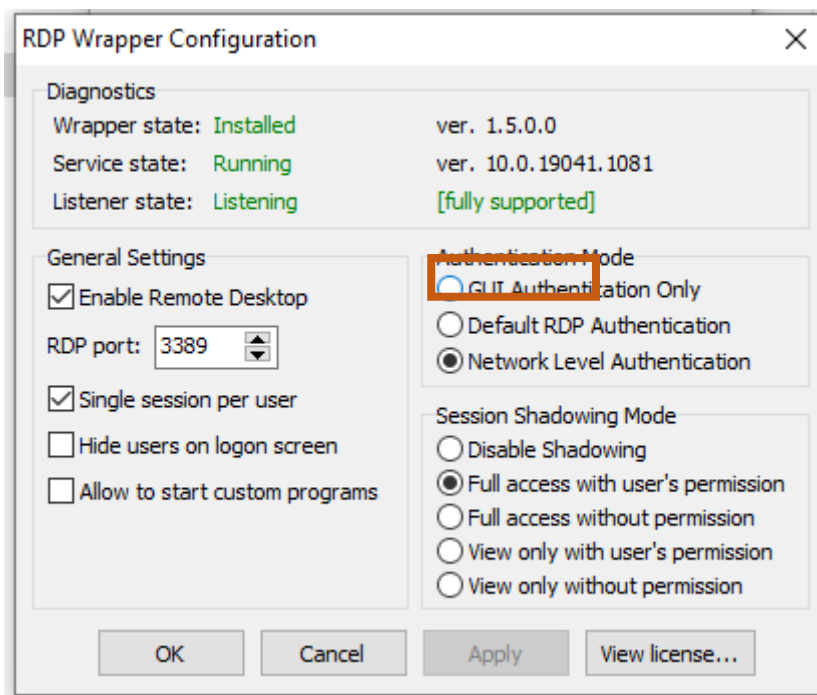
RDP Wrapper Configuration

Diagnostics
Wrapper state: Installed
ver. 1.5.0.0
Service state: Running
ver. 10.0.19041.1081
Listener state: Listening
[fully supported]

General Settings
Enable Remote Desktop
RDP port: 3389
Single session per user
Hide users on logon screen
Allow to start custom programs

Authentication Mode
GUI Authentication Only
Default RDP Authentication
Network Level Authentication

Session Shadowing Mode
Disable Shadowing
Full access with user's permission
Full access without permission
View only with user's permission
View only without permission

OK
Cancel
Apply
View license...